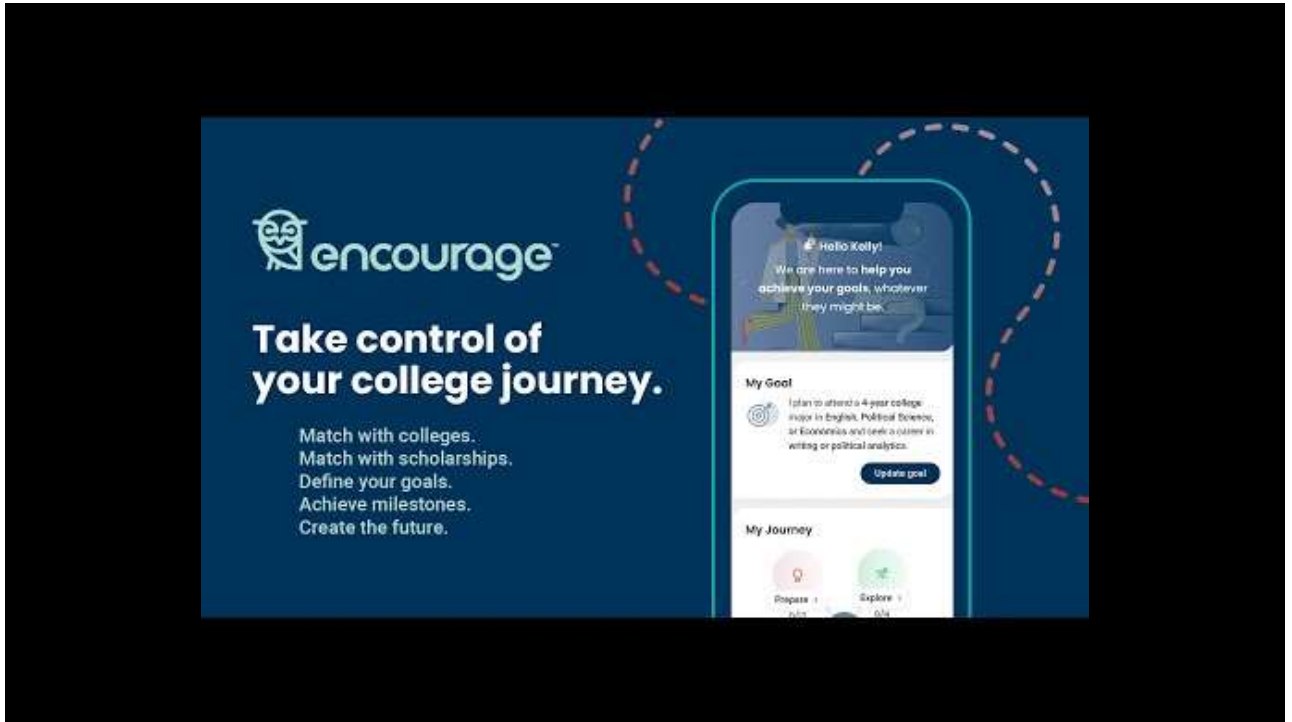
encourage™

Take control of your college journey.

Match with colleges.
Match with scholarships.
Define your goals.
Achieve milestones.
Create the future.

Hello Kelly!
We are here to help you achieve your goals, whatever they might be.

My Goal
I plan to attend a 4-year college major in English, Political Science, or Economics and seek a career in writing or political analytics.

Update goal

My Journey

Prepare ›
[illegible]

Explore ›
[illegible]